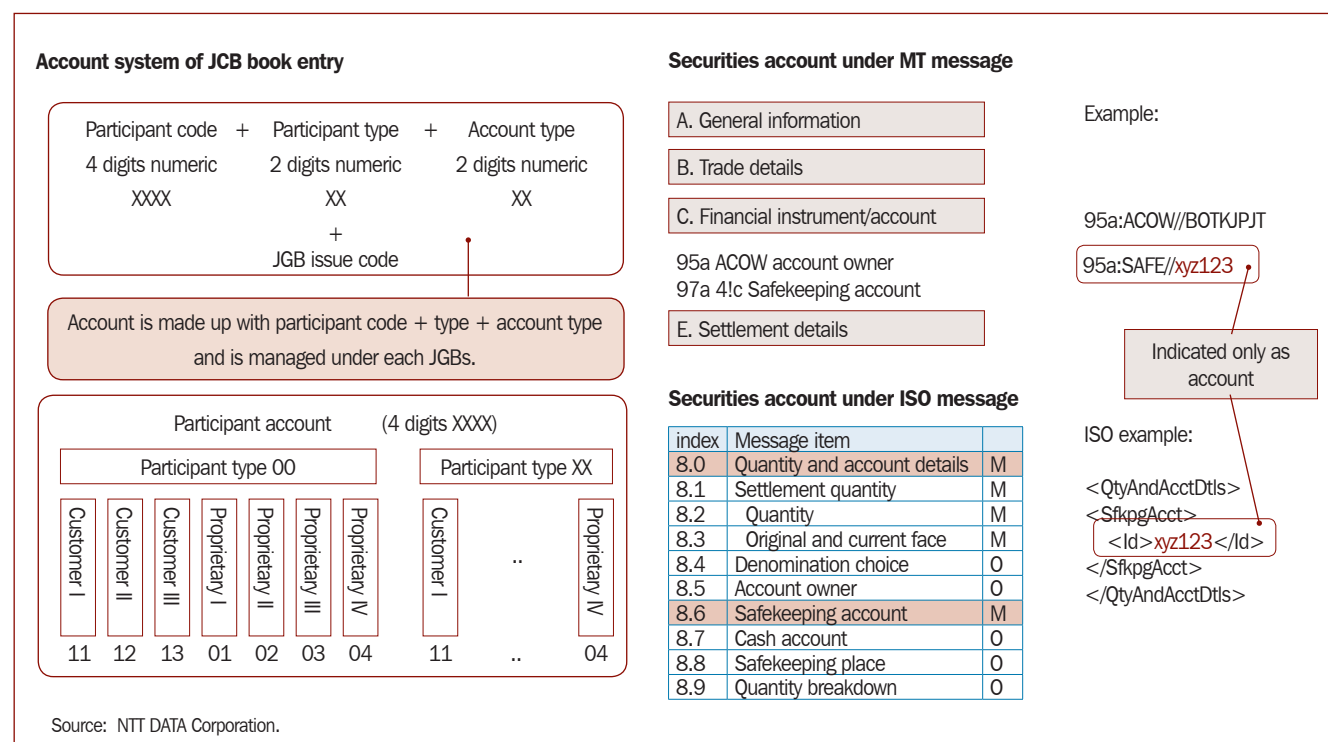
Account system of JCB book entry

Participant code + Participant type + Account type
4 digits numeric 2 digits numeric 2 digits numeric
XXXX XX XX
+
JGB issue code

Account is made up with participant code + type + account type and is managed under each JGBs.

Participant account (4 digits XXXX)

Participant type 00

Participant type XX

Customer I
Customer II
Customer III
Proprietary I
Proprietary II
Proprietary III
Proprietary IV
Customer I
..
Proprietary IV

11 12 13 01 02 03 04 11 .. 04

Securities account under MT message

A. General information

B. Trade details

C. Financial instrument/account

95a ACOW account owner
97a 4!c Safekeeping account

E. Settlement details

Example:

95a:ACOW//BOTKJPJT

95a:SAFE//xyz123

Indicated only as account

Securities account under ISO message

| index | Message item | |
|---|---|---|
| 8.0 | Quantity and account details | M |
| 8.1 | Settlement quantity | M |
| 8.2 | Quantity | M |
| 8.3 | Original and current face | M |
| 8.4 | Denomination choice | O |
| 8.5 | Account owner | O |
| 8.6 | Safekeeping account | M |
| 8.7 | Cash account | O |
| 8.8 | Safekeeping place | O |
| 8.9 | Quantity breakdown | O |

ISO example:

<QtyAndAcctDtls>
<SfkpgAcct>
<Id>xyz123</Id>
</SfkpgAcct>
</QtyAndAcctDtls>

Source: NTT DATA Corporation.